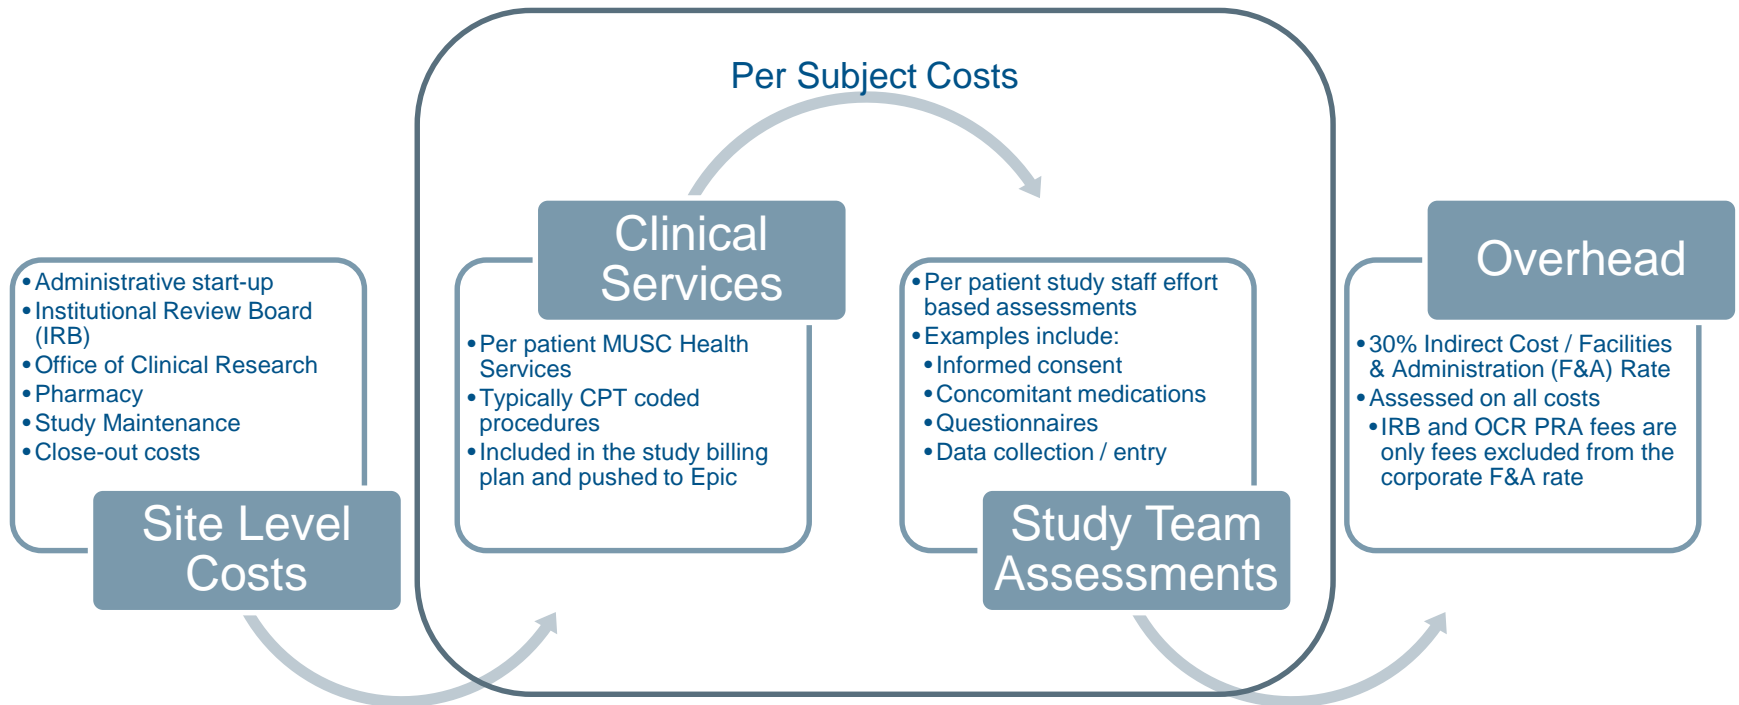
Per Subject Costs

• Administrative start-up
• Institutional Review Board (IRB)
• Office of Clinical Research
• Pharmacy
• Study Maintenance
• Close-out costs

Site Level Costs

Clinical Services

• Per patient MUSC Health Services
• Typically CPT coded procedures
• Included in the study billing plan and pushed to Epic

• Per patient study staff effort based assessments
• Examples include:
• Informed consent
• Concomitant medications
• Questionnaires
• Data collection / entry

Study Team Assessments

Overhead

• 30% Indirect Cost / Facilities & Administration (F&A) Rate
• Assessed on all costs
• IRB and OCR PRA fees are only fees excluded from the corporate F&A rate